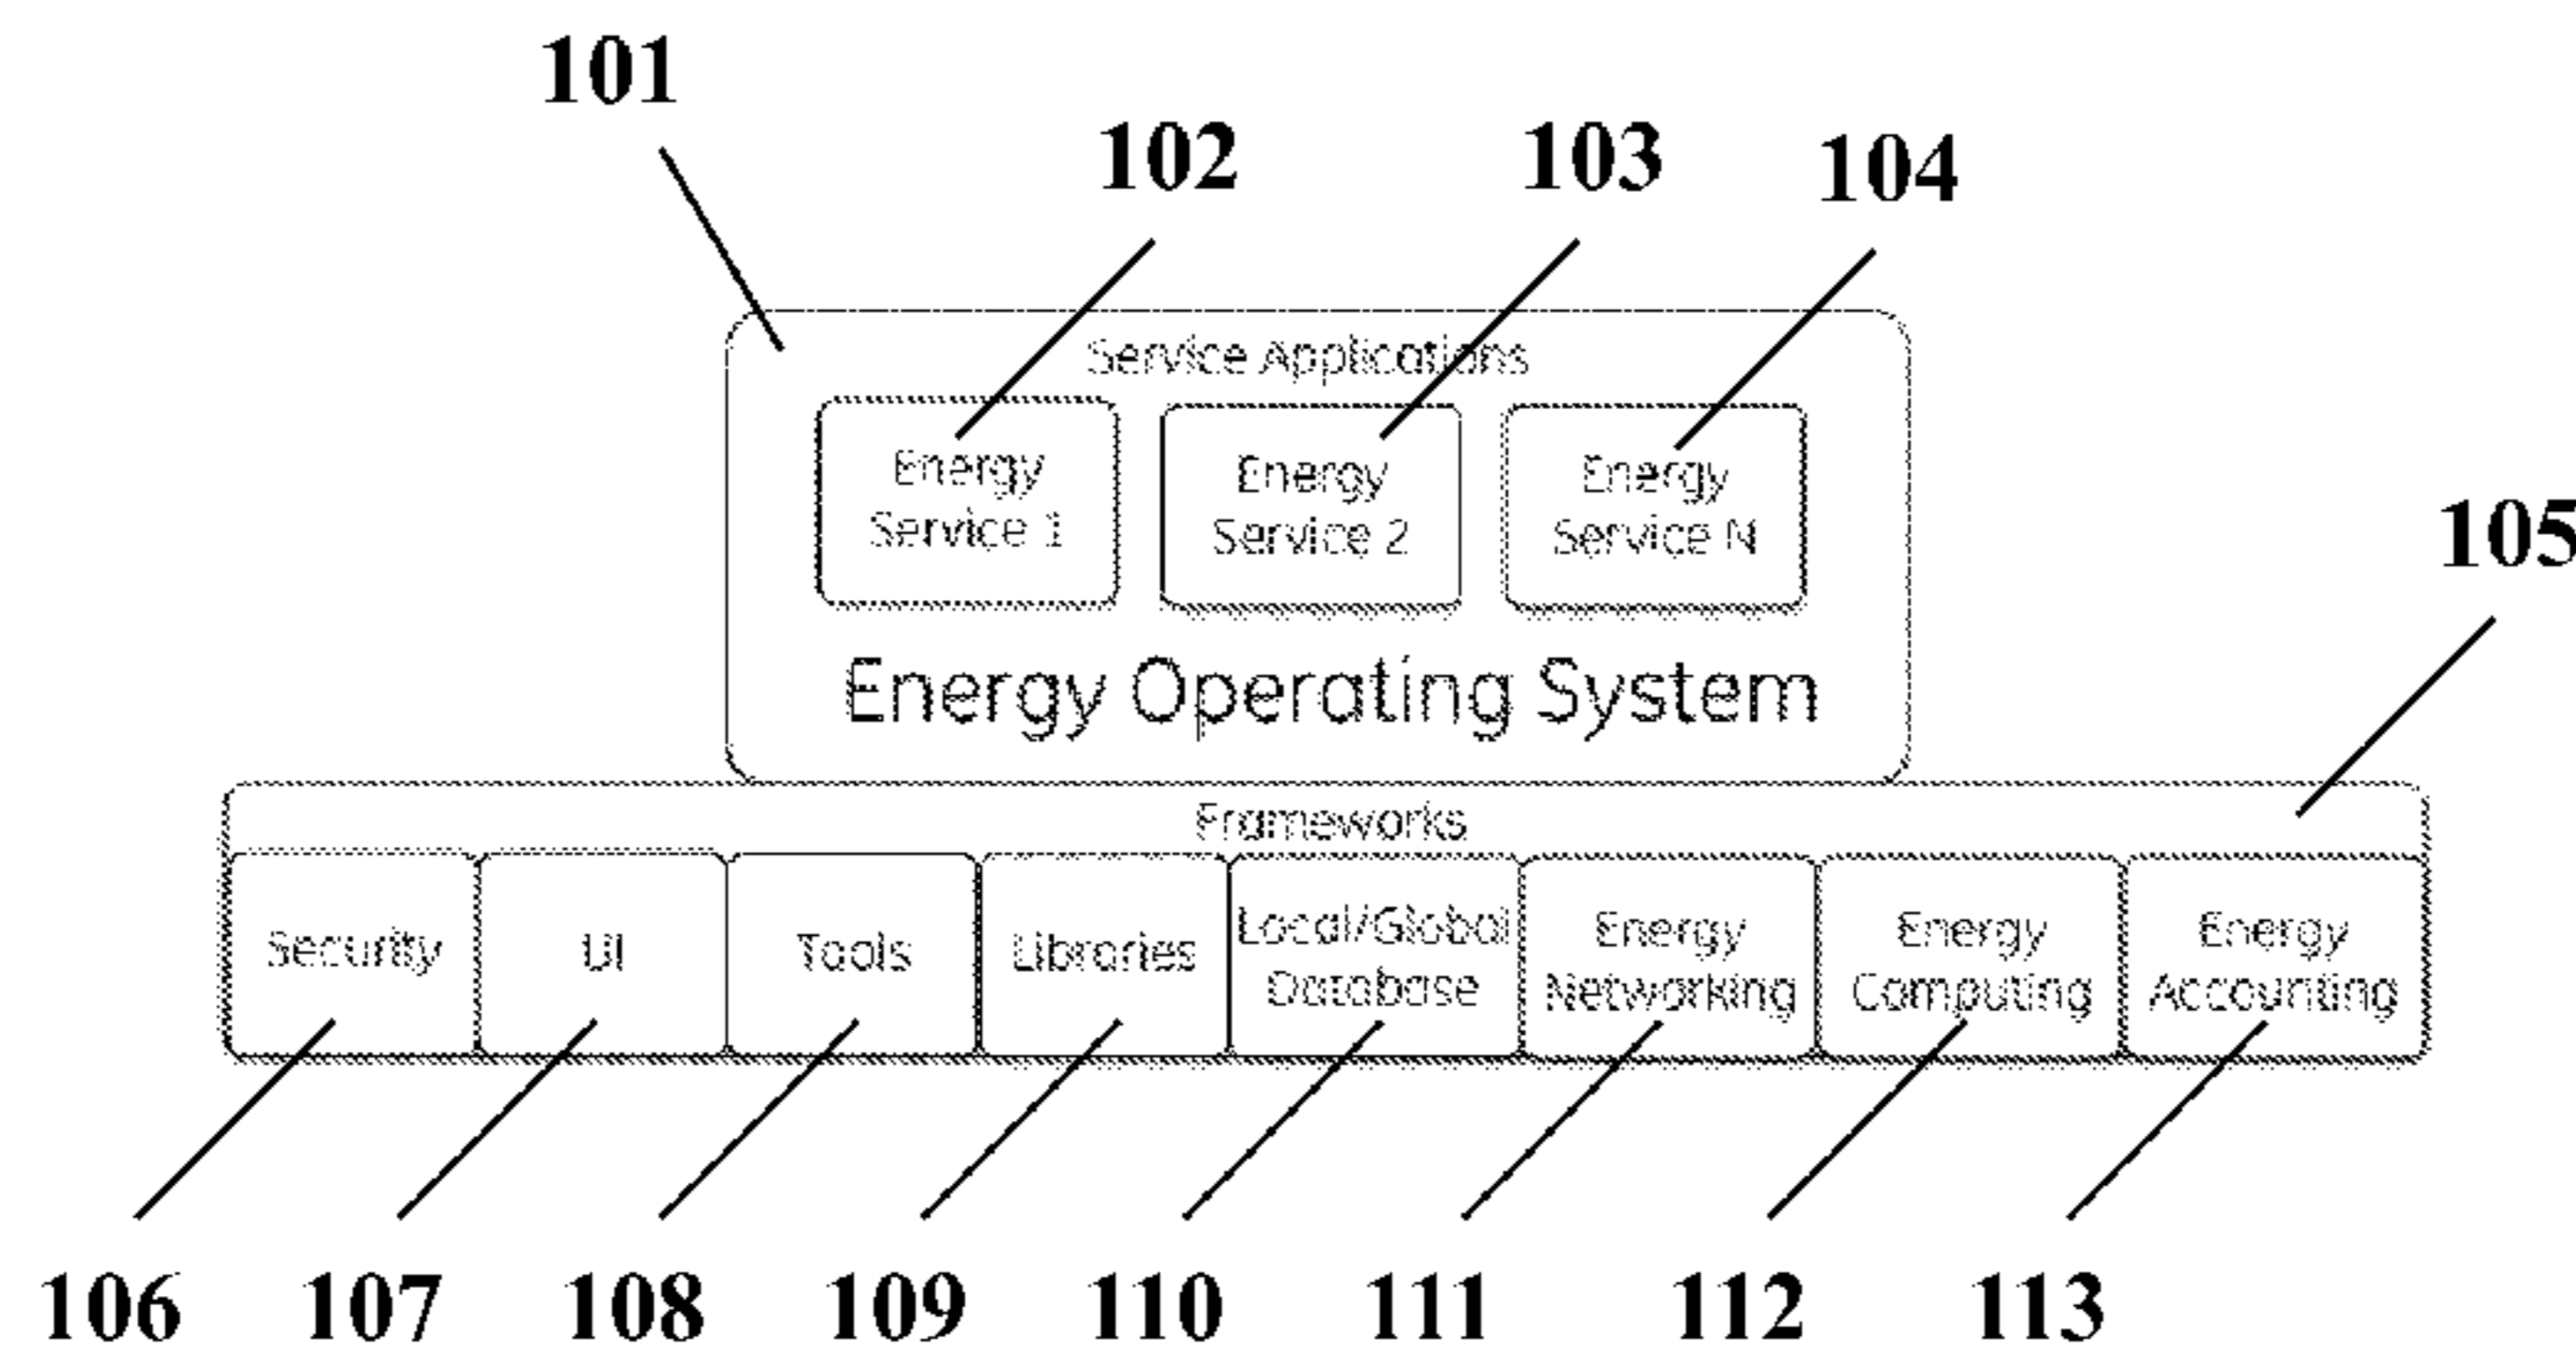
101

102

103

104

Service Applications

Energy Service 1

Energy Service 2

Energy Service N

Energy Operating System

105

Frameworks

Security

UI

Tools

Libraries

Local/Global Database

Energy Networking

Energy Computing

Energy Accounting

106 107 108 109 110 111 112 113